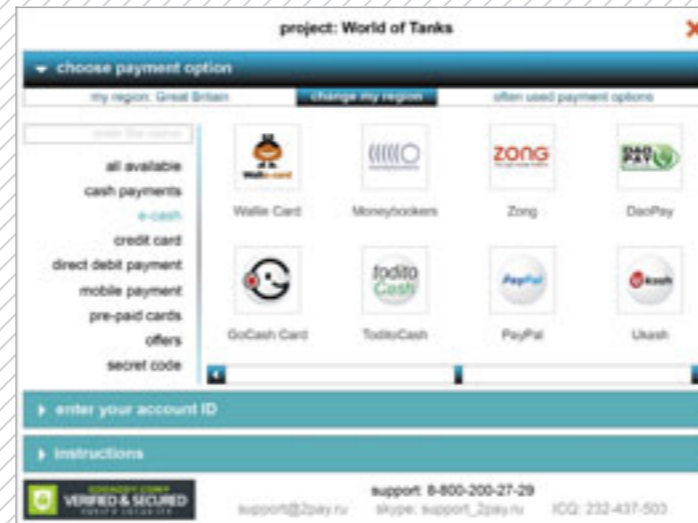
project: World of Tanks

choose payment option

my region: Great Britain
change my region
often used payment options

enter the name

all available
cash payments
e-cash
credit card
direct debit payment
mobile payment
pre-paid cards
offers
secret code

Wallie Card
Moneybookers
Zong
DaoPay
GoCash Card
ToditoCash
PayPal
Ukash

enter your account ID

instructions

GODADDY.COM
VERIFIED & SECURED

support: 8-800-200-27-29
support@2pay.ru skype: support_2pay.ru ICQ: 232-437-503